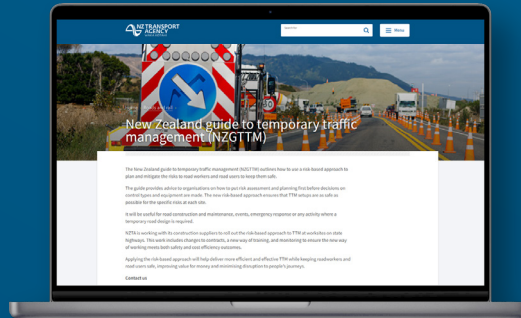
NZ TRANSPORT AGENCY

Menu

New Zealand guide to temporary traffic management (NZGTTM)

The New Zealand guide to temporary traffic management (NZGTTM) outlines how to use a risk-based approach to plan and mitigate the risks to road workers and road users to keep them safe.

The guide provides advice to organisations on how to put risk assessment and planning first before decisions on control types and equipment are made. The new risk-based approach ensures that TTM setups are as safe as possible for the specific risks at each site.

It will be useful for road construction and maintenance, events, emergency response or any activity where a temporary road design is required.

NZTA is working with its construction suppliers to roll out the risk-based approach to TTM at worksites on state highways. This work includes changes to contracts, a new way of training, and monitoring to ensure the new way of working meets both safety and cost efficiency outcomes.

Applying the risk-based approach will help deliver more efficient and effective TTM while keeping roadworkers and road users safe, improving value for money and minimising disruption to people's journeys.

Contact us